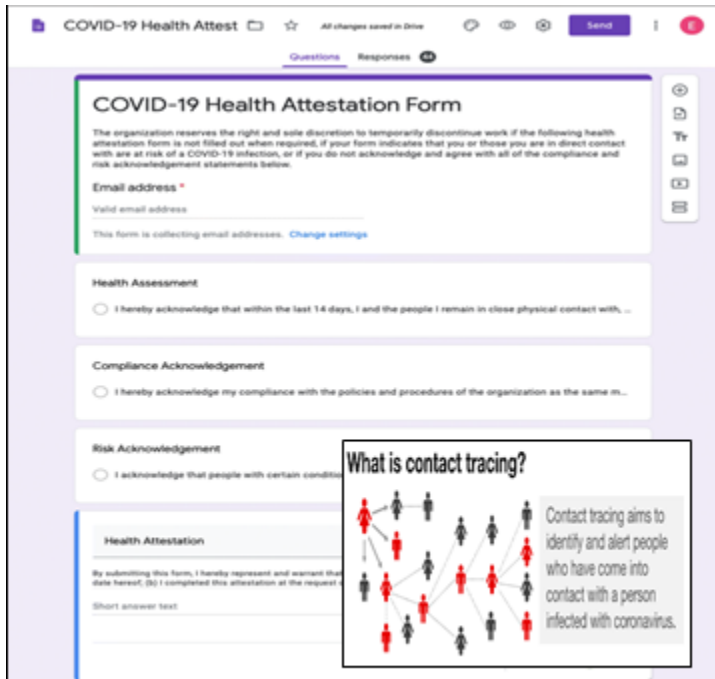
COVID-19 Health Attest

All changes saved in Drive

Send

E

Questions

Responses 44

COVID-19 Health Attestation Form

The organization reserves the right and sole discretion to temporarily discontinue work if the following health attestation form is not filled out when required, if your form indicates that you or those you are in direct contact with are at risk of a COVID-19 infection, or if you do not acknowledge and agree with all of the compliance and risk acknowledgement statements below.

Email address *

Valid email address

This form is collecting email addresses. Change settings

Health Assessment

I hereby acknowledge that within the last 14 days, I and the people I remain in close physical contact with, ...

Compliance Acknowledgement

I hereby acknowledge my compliance with the policies and procedures of the organization as the same m...

Risk Acknowledgement

I acknowledge that people with certain conditi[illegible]

Health Attestation

By submitting this form, I hereby represent and warrant that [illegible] date hereof; (b) I completed this attestation at the request o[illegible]

Short answer text

What is contact tracing?

Contact tracing aims to identify and alert people who have come into contact with a person infected with coronavirus.